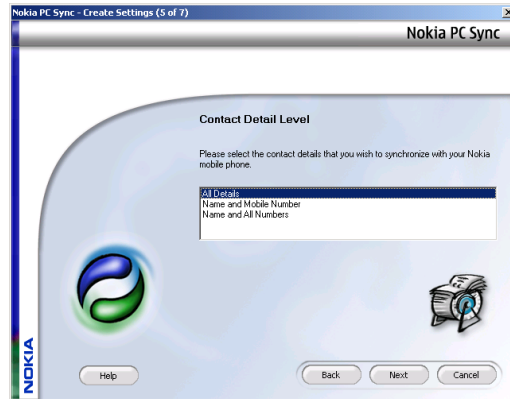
Nokia PC Sync - Create Settings (5 of 7)

Nokia PC Sync

Contact Detail Level

Please select the contact details that you wish to synchronize with your Nokia mobile phone.

All Details
Name and Mobile Number
Name and All Numbers

NOKIA

Help

Back

Next

Cancel